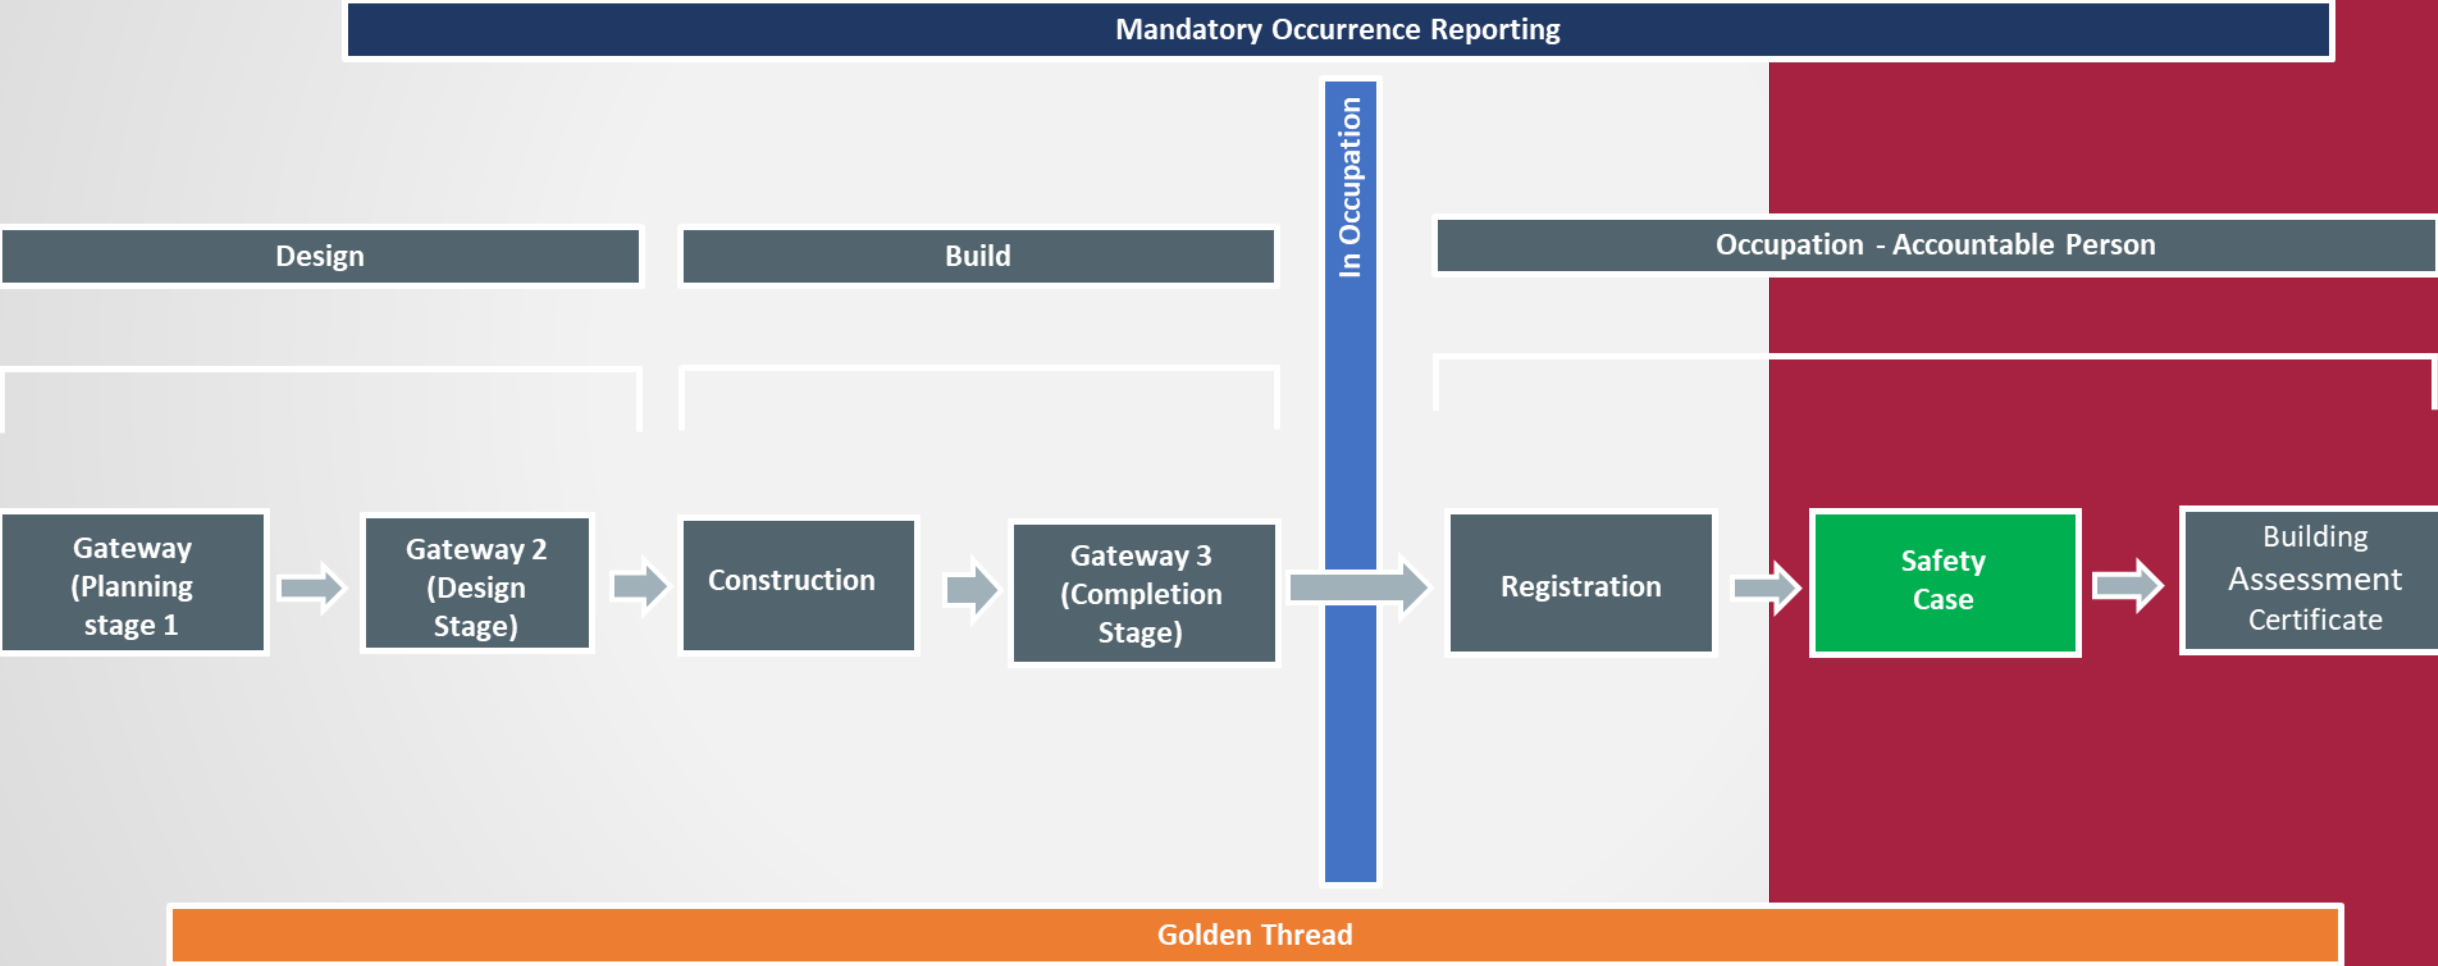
Mandatory Occurrence Reporting

Design

Build

In Occupation

Occupation - Accountable Person

Gateway (Planning stage 1

Gateway 2 (Design Stage)

Construction

Gateway 3 (Completion Stage)

Registration

Safety Case

Building Assessment Certificate

Golden Thread